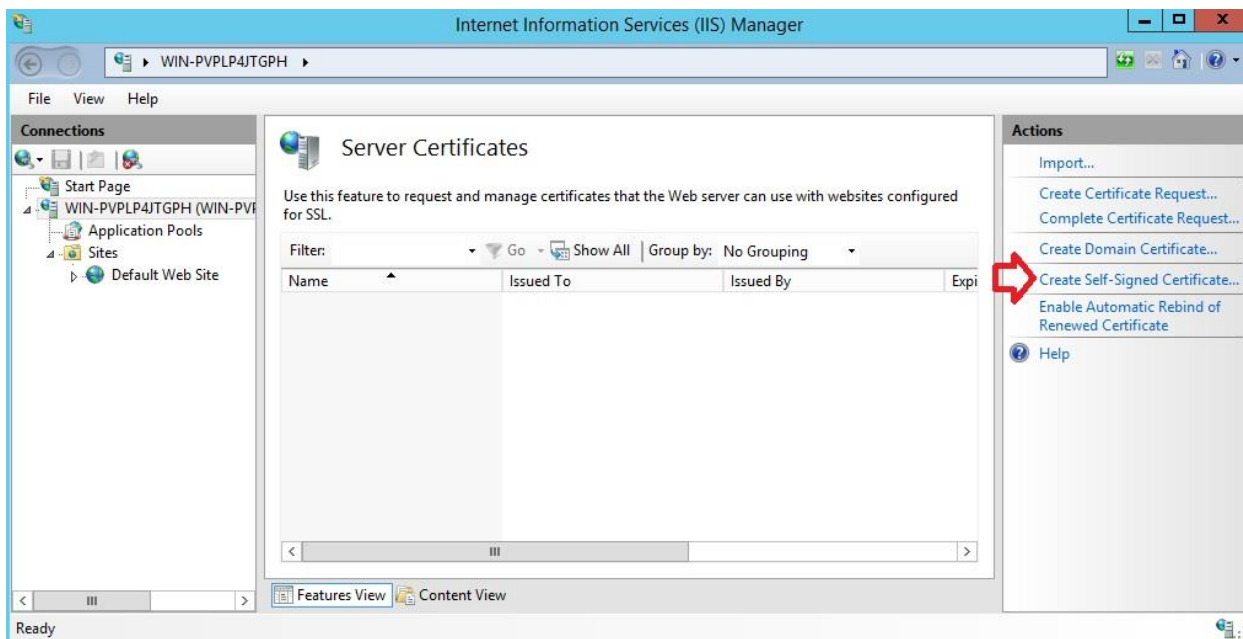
Internet Information Services (IIS) Manager

WIN-PVPLP4JTGPH ▸

File View Help

Connections

Start Page
WIN-PVPLP4JTGPH (WIN-PVI
Application Pools
Sites
Default Web Site

Server Certificates

Use this feature to request and manage certificates that the Web server can use with websites configured for SSL.

Filter: Go Show All Group by: No Grouping

| Name | Issued To | Issued By | Expi |
|---|---|---|---|

Features View Content View

Actions

Import...
Create Certificate Request...
Complete Certificate Request...
Create Domain Certificate...
Create Self-Signed Certificate...
Enable Automatic Rebind of Renewed Certificate
Help

Ready